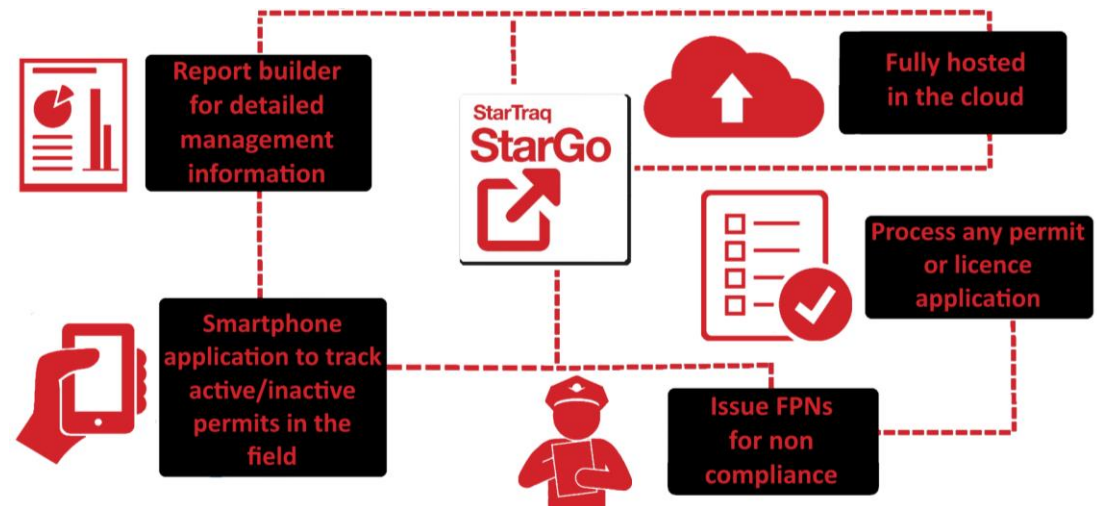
Report builder for detailed management information

StarTraq
StarGo

Fully hosted in the cloud

Process any permit or licence application

Smartphone application to track active/inactive permits in the field

Issue FPNs for non compliance